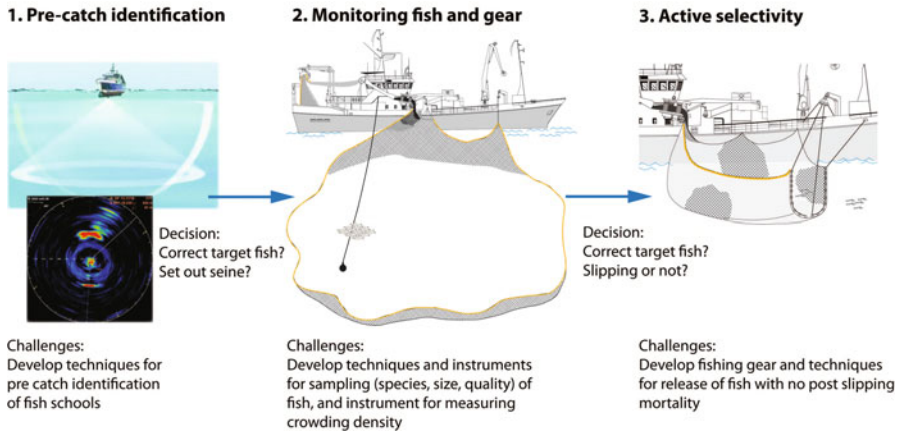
1. Pre-catch identification

Decision:
Correct target fish?
Set out seine?

Challenges:
Develop techniques for pre catch identification of fish schools

2. Monitoring fish and gear

Challenges:
Develop techniques and instruments for sampling (species, size, quality) of fish, and instrument for measuring crowding density

3. Active selectivity

Decision:
Correct target fish?
Slipping or not?

Challenges:
Develop fishing gear and techniques for release of fish with no post slipping mortality